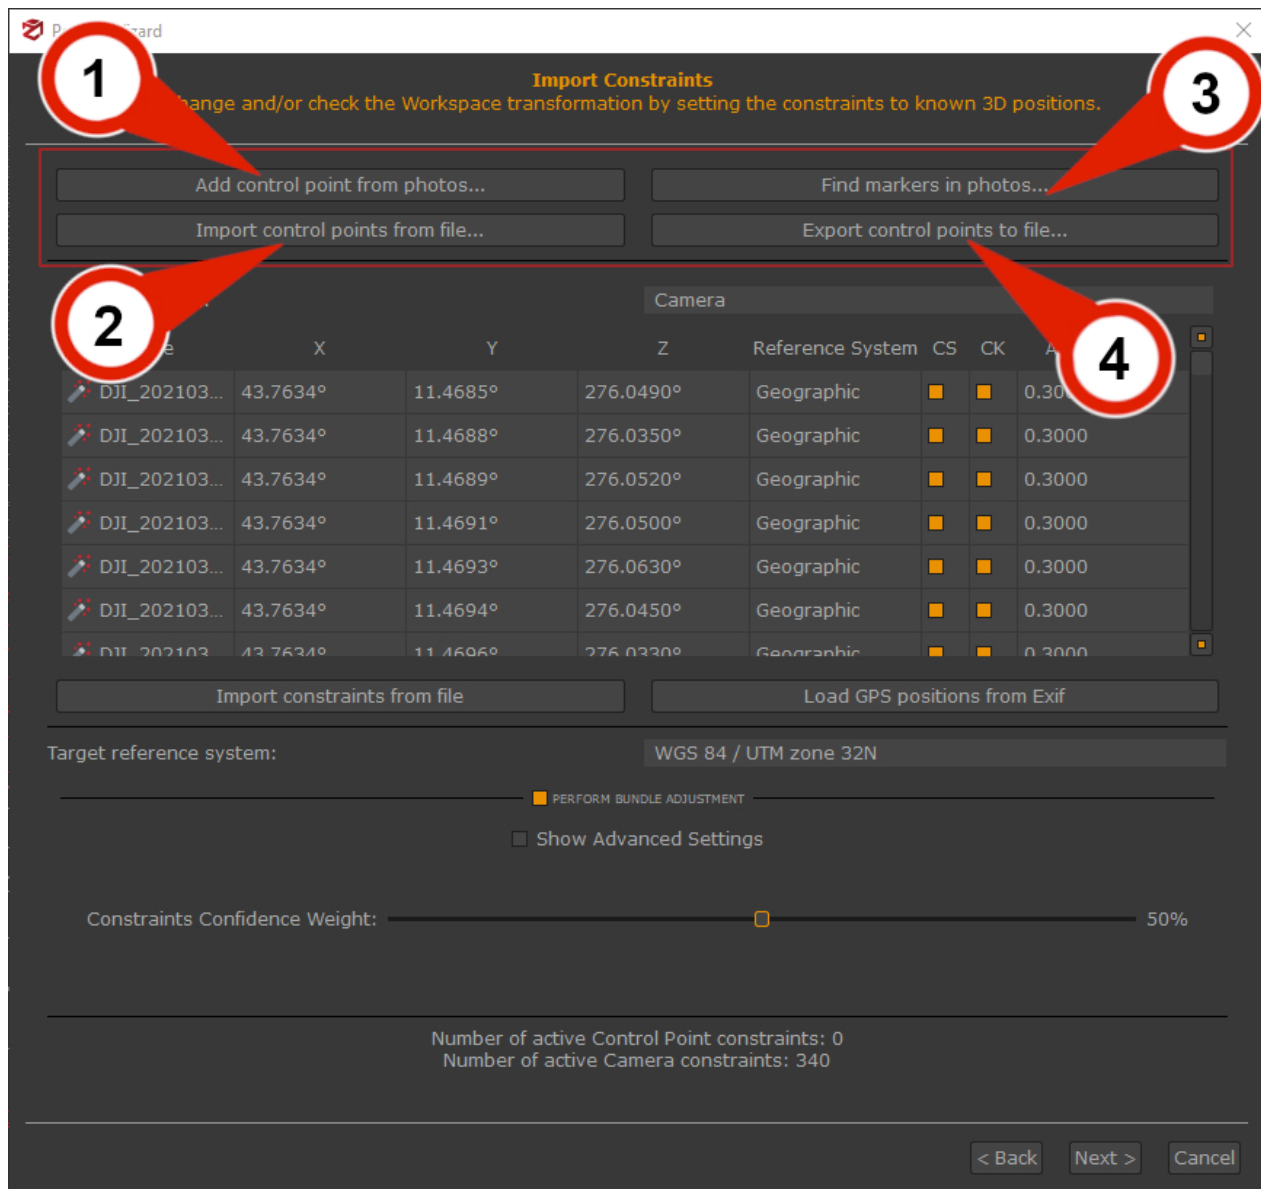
P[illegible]ard

1

Import Constraints
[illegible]ange and/or check the Workspace transformation by setting the constraints to known 3D positions.

3

Add control point from photos... | Find markers in photos...
Import control points from file... | Export control points to file...

2

Camera

4

| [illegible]e | X | Y | Z | Reference System | CS | CK | A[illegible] |
|---|---|---|---|---|---|---|---|
| DJI_202103... | 43.7634° | 11.4685° | 276.0490° | Geographic | | | 0.30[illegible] |
| DJI_202103... | 43.7634° | 11.4688° | 276.0350° | Geographic | | | 0.3000 |
| DJI_202103... | 43.7634° | 11.4689° | 276.0520° | Geographic | | | 0.3000 |
| DJI_202103... | 43.7634° | 11.4691° | 276.0500° | Geographic | | | 0.3000 |
| DJI_202103... | 43.7634° | 11.4693° | 276.0630° | Geographic | | | 0.3000 |
| DJI_202103... | 43.7634° | 11.4694° | 276.0450° | Geographic | | | 0.3000 |
| DJI_202103 | 43.7634° | 11.4696° | 276.0330° | Geographic | | | 0.3000 |

Import constraints from file | Load GPS positions from Exif

Target reference system: WGS 84 / UTM zone 32N

PERFORM BUNDLE ADJUSTMENT

Show Advanced Settings

Constraints Confidence Weight: 50%

Number of active Control Point constraints: 0
Number of active Camera constraints: 340

< Back Next > Cancel